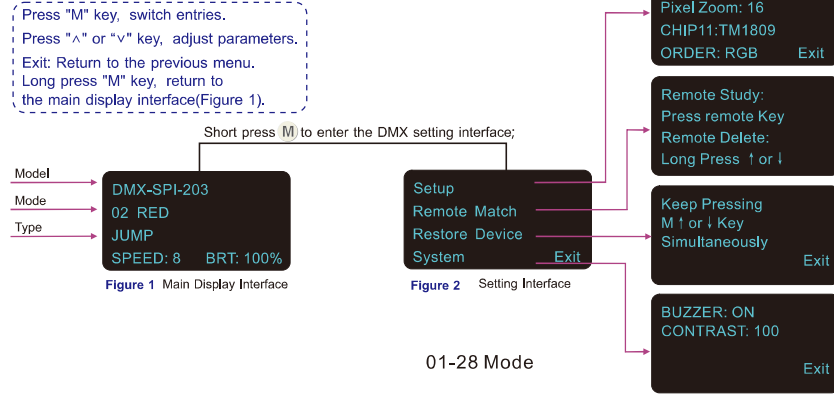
Press "M" key, switch entries.
Press "∧" or "∨" key, adjust parameters.
Exit: Return to the previous menu.
Long press "M" key, return to the main display interface(Figure 1).

Pixel Zoom: 16
CHIP11:TM1809
ORDER: RGB Exit

Short press M to enter the DMX setting interface;

Remote Study:
Press remote Key
Remote Delete:
Long Press ↑ or ↓

Model
Mode
Type

DMX-SPI-203
02 RED
JUMP
SPEED: 8 BRT: 100%

Figure 1 Main Display Interface

Setup
Remote Match
Restore Device
System Exit

Figure 2 Setting Interface

Keep Pressing
M ↑ or ↓ Key
Simultaneously
Exit

BUZZER: ON
CONTRAST: 100
Exit

01-28 Mode